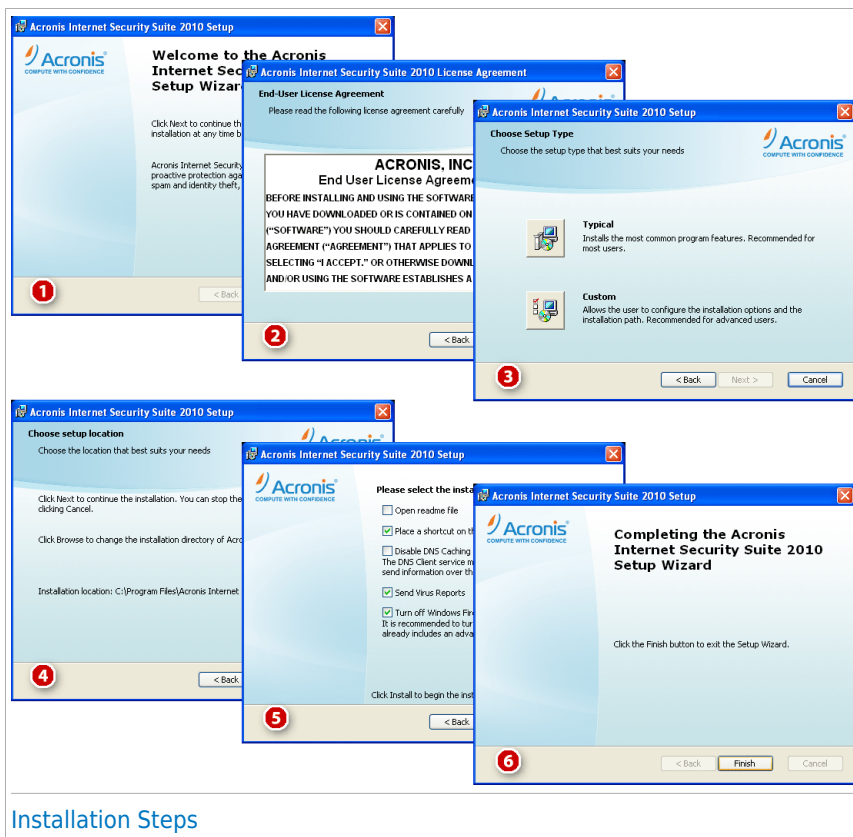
Acronis Internet Security Suite 2010 Setup

Acronis
COMPUTE WITH CONFIDENCE

Welcome to the Acronis Internet Sec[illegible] Setup Wizard

Click Next to continue th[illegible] installation at any time b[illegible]

Acronis Internet Security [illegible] proactive protection aga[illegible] spam and identity theft, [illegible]

1

< Back

Acronis Internet Security Suite 2010 License Agreement

End-User License Agreement
Please read the following license agreement carefully

ACRONIS, INC
End User License Agreeme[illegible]
BEFORE INSTALLING AND USING THE SOFTWARE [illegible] YOU HAVE DOWNLOADED OR IS CONTAINED ON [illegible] ("SOFTWARE") YOU SHOULD CAREFULLY READ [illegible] AGREEMENT ("AGREEMENT") THAT APPLIES TO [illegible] SELECTING "I ACCEPT." OR OTHERWISE DOWNL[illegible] AND/OR USING THE SOFTWARE ESTABLISHES A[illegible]

2

< Back

Acronis Internet Security Suite 2010 Setup

Choose Setup Type
Choose the setup type that best suits your needs

Acronis
COMPUTE WITH CONFIDENCE

Typical
Installs the most common program features. Recommended for most users.

Custom
Allows the user to configure the installation options and the installation path. Recommended for advanced users.

3

< Back
Next >
Cancel

Acronis Internet Security Suite 2010 Setup

Choose setup location
Choose the location that best suits your needs

Click Next to continue the installation. You can stop the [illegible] clicking Cancel.

Click Browse to change the installation directory of Acro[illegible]

Installation location: C:\Program Files\Acronis Internet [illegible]

4

< Back

Acronis Internet Security Suite 2010 Setup

Acronis
COMPUTE WITH CONFIDENCE

Please select the insta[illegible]

Open readme file
Place a shortcut on th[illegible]
Disable DNS Caching
The DNS Client service m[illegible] send information over th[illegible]
Send Virus Reports
Turn off Windows Fir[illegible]
It is recommended to tur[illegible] already includes an adva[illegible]

Click Install to begin the inst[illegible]

5

< Back

Acronis Internet Security Suite 2010 Setup

Acronis
COMPUTE WITH CONFIDENCE

Completing the Acronis Internet Security Suite 2010 Setup Wizard

Click the Finish button to exit the Setup Wizard.

6

< Back
Finish
Cancel

Installation Steps